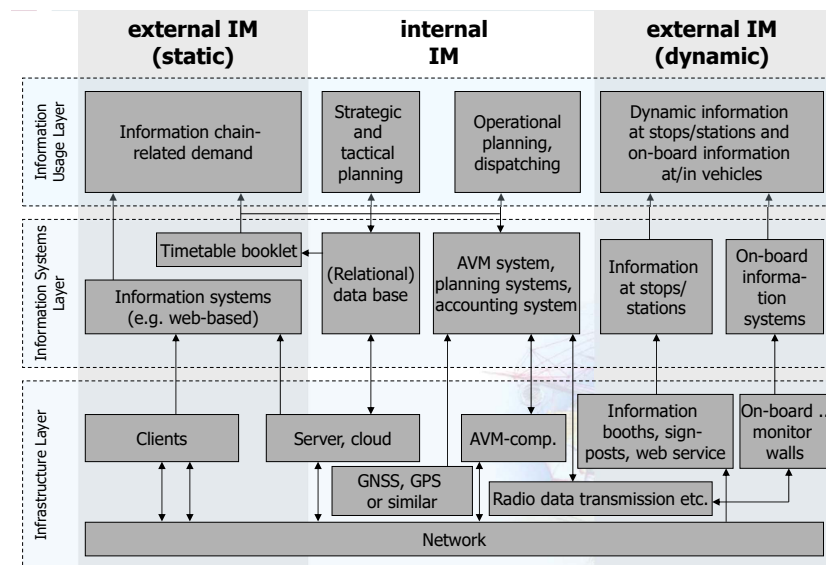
external IM (static)

internal IM

external IM (dynamic)

Information Usage Layer

Information chain-related demand

Strategic and tactical planning

Operational planning, dispatching

Dynamic information at stops/stations and on-board information at/in vehicles

Information Systems Layer

Timetable booklet

(Relational) data base

AVM system, planning systems, accounting system

Information at stops/ stations

On-board information systems

Information systems (e.g. web-based)

Infrastructure Layer

Clients

Server, cloud

AVM-comp.

Information booths, sign-posts, web service

On-board ... monitor walls

GNSS, GPS or similar

Radio data transmission etc.

Network